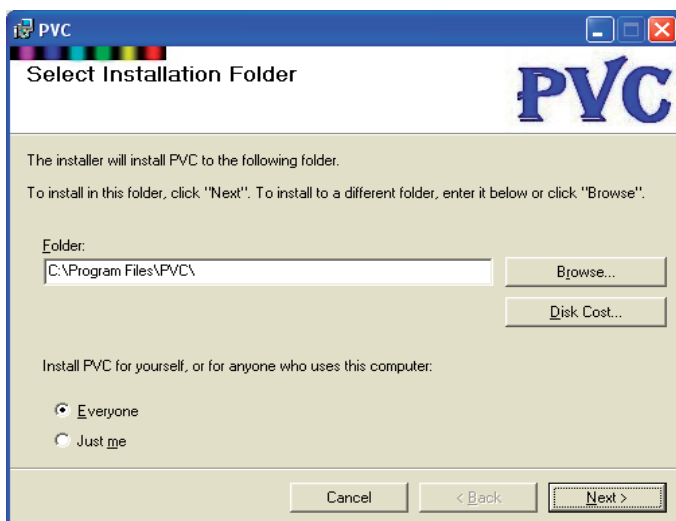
PVC

Select Installation Folder

PVC

The installer will install PVC to the following folder.

To install in this folder, click "Next". To install to a different folder, enter it below or click "Browse".

Folder:

C:\Program Files\PVC\

Browse...

Disk Cost...

Install PVC for yourself, or for anyone who uses this computer:

Everyone

Just me

Cancel

< Back

Next >